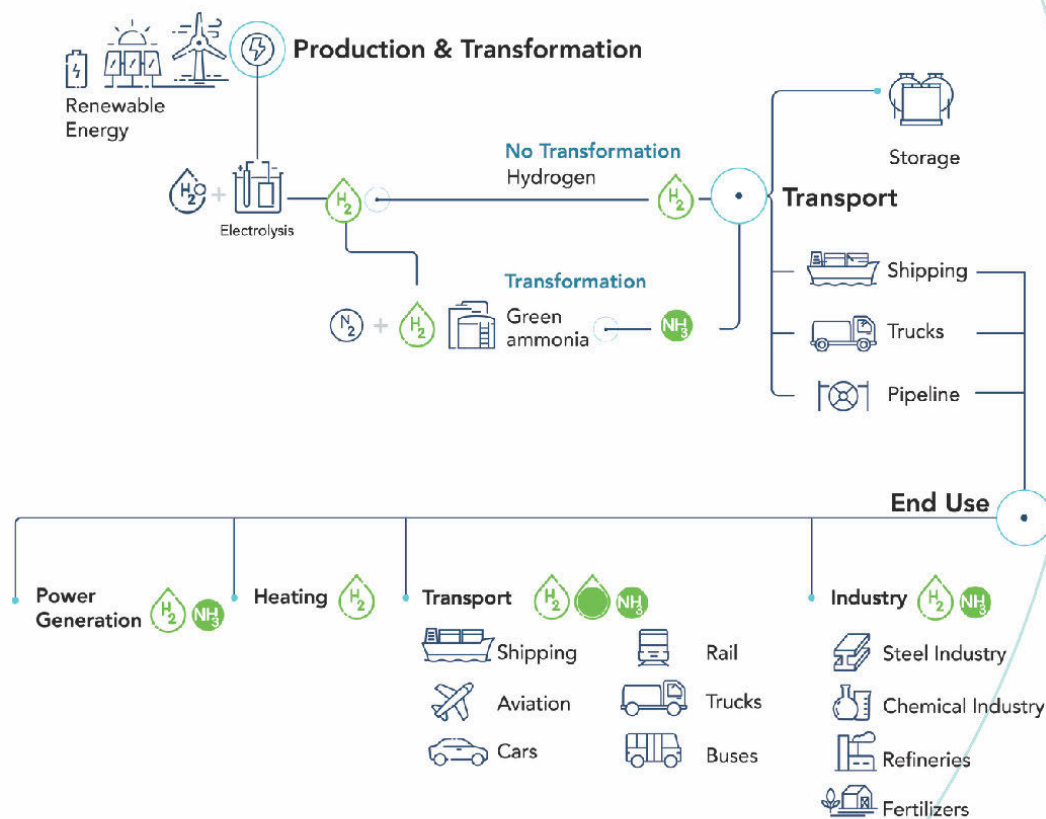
Production & Transformation

Renewable Energy

$H_2O$ + Electrolysis $H_2$

No Transformation
Hydrogen $H_2$

Transformation

$N_2$ + $H_2$ Green ammonia $NH_3$

Storage

Transport

Shipping

Trucks

Pipeline

End Use

Power Generation $H_2$ $NH_3$

Heating $H_2$

Transport $H_2$ $NH_3$

Shipping

Rail

Aviation

Trucks

Cars

Buses

Industry $H_2$ $NH_3$

Steel Industry

Chemical Industry

Refineries

Fertilizers